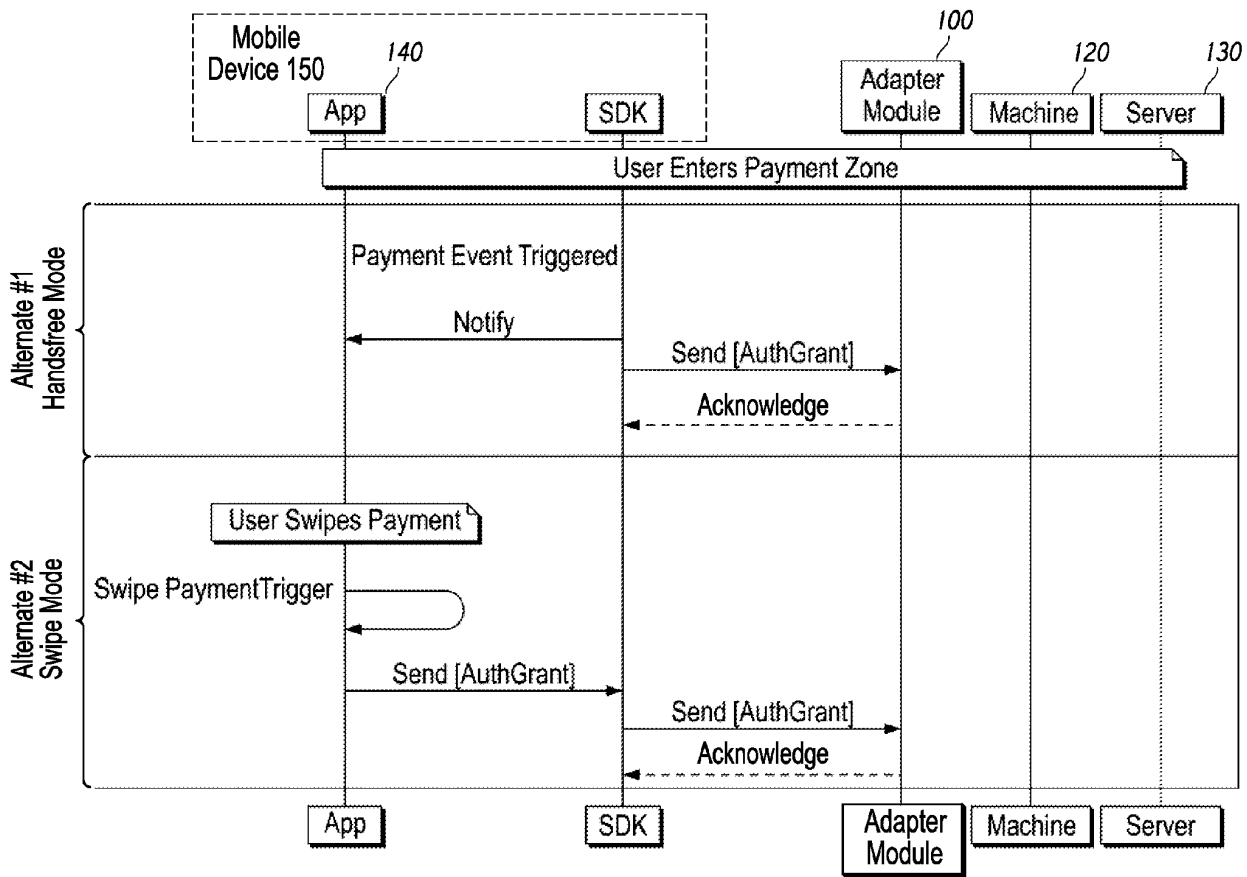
Mobile Device 150

140

App

SDK

100

Adapter Module

120

Machine

130

Server

User Enters Payment Zone

Alternate #1 Handsfree Mode

Payment Event Triggered

Notify

Send [AuthGrant]

Acknowledge

Alternate #2 Swipe Mode

User Swipes Payment

Swipe PaymentTrigger

Send [AuthGrant]

Send [AuthGrant]

Acknowledge

App

SDK

Adapter Module

Machine

Server